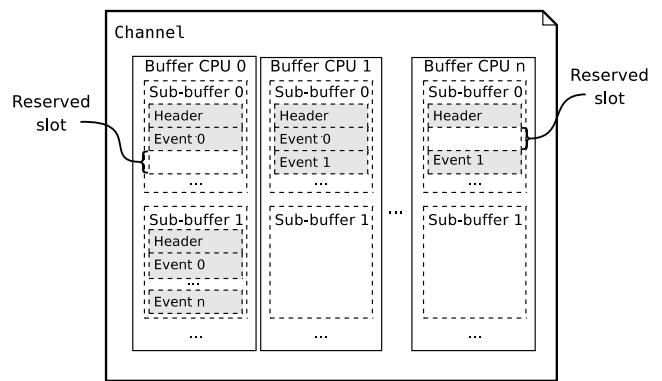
Channel

Reserved slot

Buffer CPU 0
Sub-buffer 0
Header
Event 0
...
Sub-buffer 1
Header
Event 0
...
Event n
...

Buffer CPU 1
Sub-buffer 0
Header
Event 0
Event 1
...
Sub-buffer 1
...

...

Buffer CPU n
Sub-buffer 0
Header
Event 1
...
Sub-buffer 1
...

Reserved slot